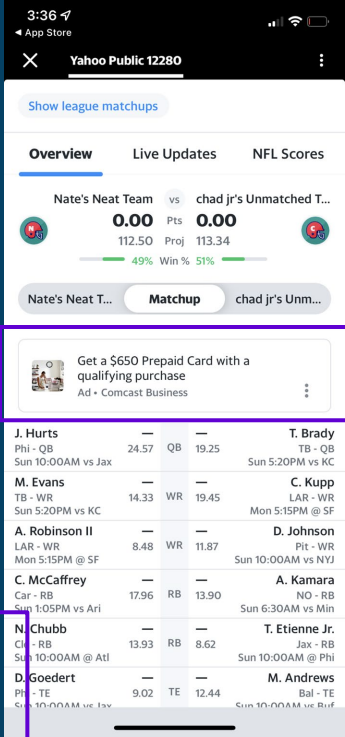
3:36
◀ App Store

Yahoo Public 12280

Show league matchups

Overview Live Updates NFL Scores

Nate's Neat Team vs chad jr's Unmatched T...
0.00 Pts 0.00
112.50 Proj 113.34
49% Win % 51%

Nate's Neat T... Matchup chad jr's Unm...

Get a $650 Prepaid Card with a qualifying purchase
Ad • Comcast Business

| | | | | |
|---|---|---|---|---|
| J. Hurts<br>Phi - QB<br>Sun 10:00AM vs Jax | —<br>24.57 | QB | —<br>19.25 | T. Brady<br>TB - QB<br>Sun 5:20PM vs KC |
| M. Evans<br>TB - WR<br>Sun 5:20PM vs KC | —<br>14.33 | WR | —<br>19.45 | C. Kupp<br>LAR - WR<br>Mon 5:15PM @ SF |
| A. Robinson II<br>LAR - WR<br>Mon 5:15PM @ SF | —<br>8.48 | WR | —<br>11.87 | D. Johnson<br>Pit - WR<br>Sun 10:00AM vs NYJ |
| C. McCaffrey<br>Car - RB<br>Sun 1:05PM vs Ari | —<br>17.96 | RB | —<br>13.90 | A. Kamara<br>NO - RB<br>Sun 6:30AM vs Min |
| N. Chubb<br>Cle - RB<br>Sun 10:00AM @ Atl | —<br>13.93 | RB | —<br>8.62 | T. Etienne Jr.<br>Jax - RB<br>Sun 10:00AM @ Phi |
| D. Goedert<br>Phi - TE<br>Sun 10:00AM vs Jax | —<br>9.02 | TE | —<br>12.44 | M. Andrews<br>Bal - TE<br>Sun 10:00AM vs Buf |